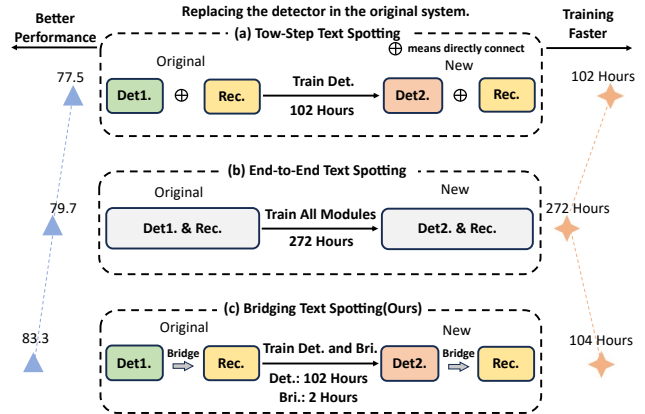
Replacing the detector in the original system.

Better Performance

Training Faster

(a) Tow-Step Text Spotting

$\oplus$ means directly connect

Original

New

77.5

102 Hours

Det1. $\oplus$ Rec.

Train Det.

102 Hours

Det2. $\oplus$ Rec.

(b) End-to-End Text Spotting

Original

New

79.7

272 Hours

Det1. & Rec.

Train All Modules

272 Hours

Det2. & Rec.

(c) Bridging Text Spotting(Ours)

Original

New

83.3

104 Hours

Det1. Bridge Rec.

Train Det. and Bri.

Det.: 102 Hours

Bri.: 2 Hours

Det2. Bridge Rec.